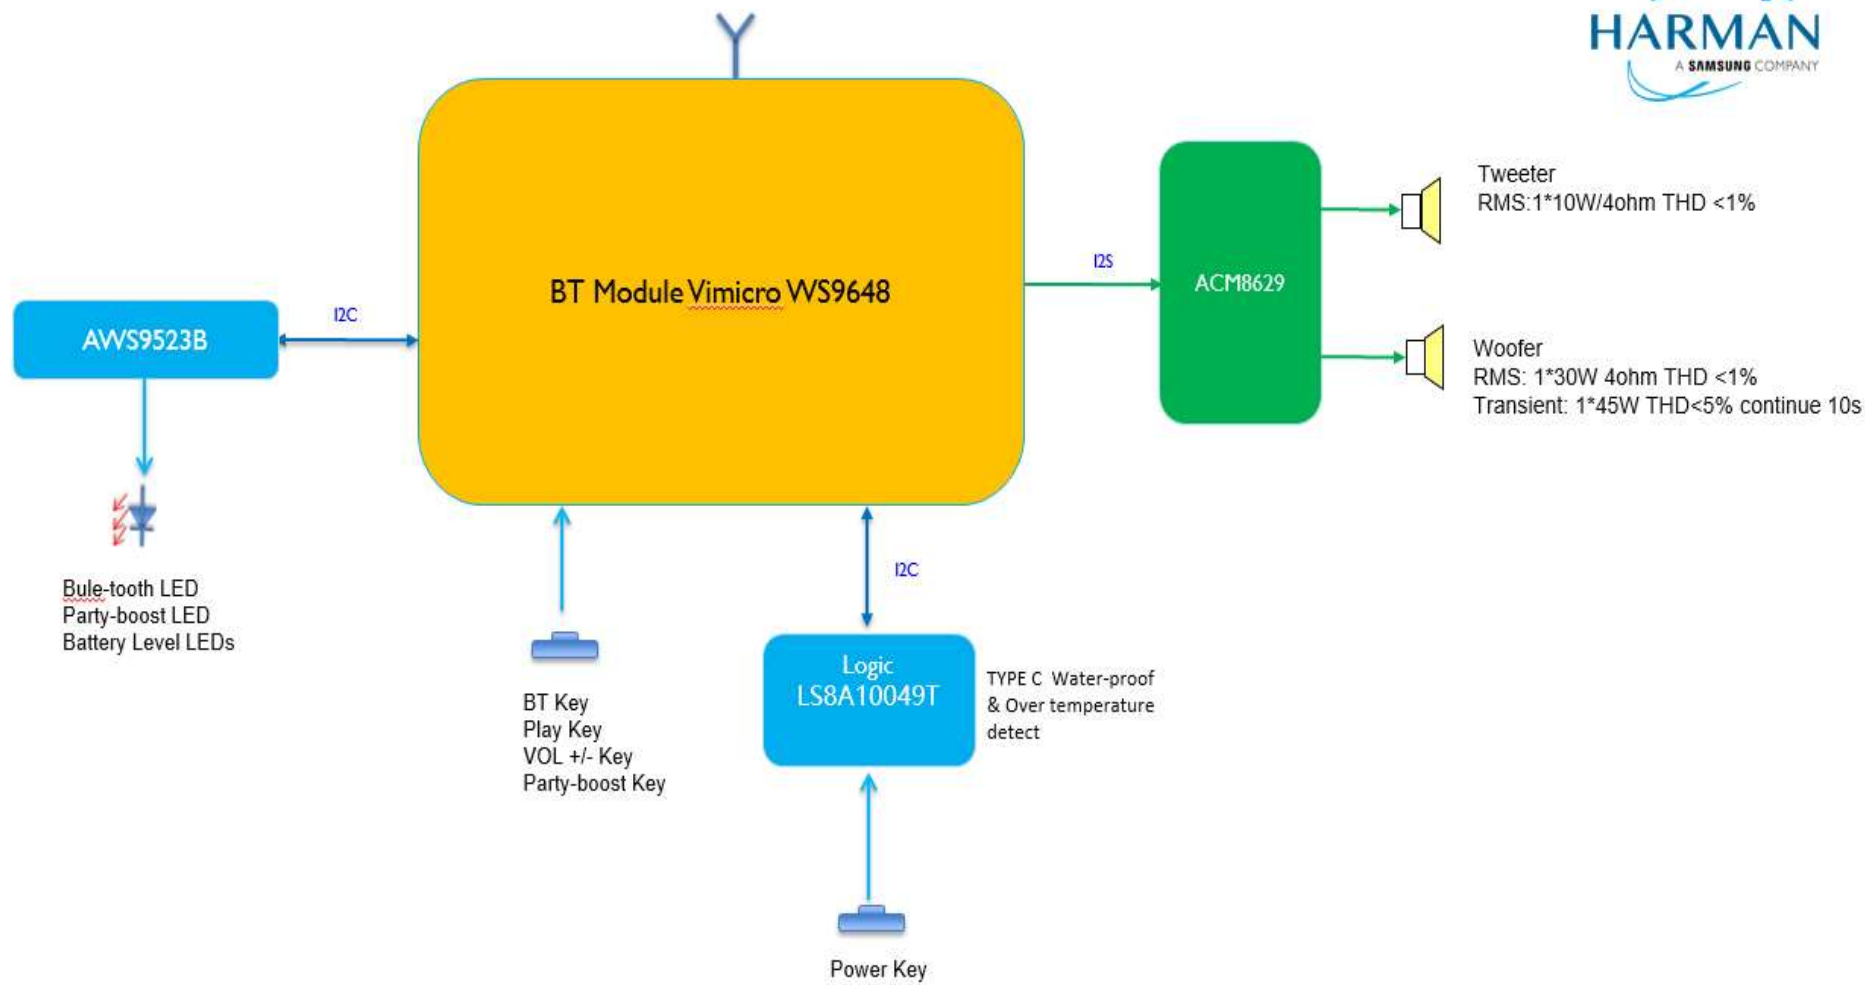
HARMAN
A SAMSUNG COMPANY

BT Module Vimicro WS9648

I2S

ACM8629

Tweeter
RMS:1*10W/4ohm THD <1%

Woofer
RMS: 1*30W 4ohm THD <1%
Transient: 1*45W THD<5% continue 10s

AWS9523B

I2C

Bule-tooth LED
Party-boost LED
Battery Level LEDs

BT Key
Play Key
VOL +/- Key
Party-boost Key

I2C

Logic
LS8A10049T

TYPE C Water-proof
& Over temperature
detect

Power Key